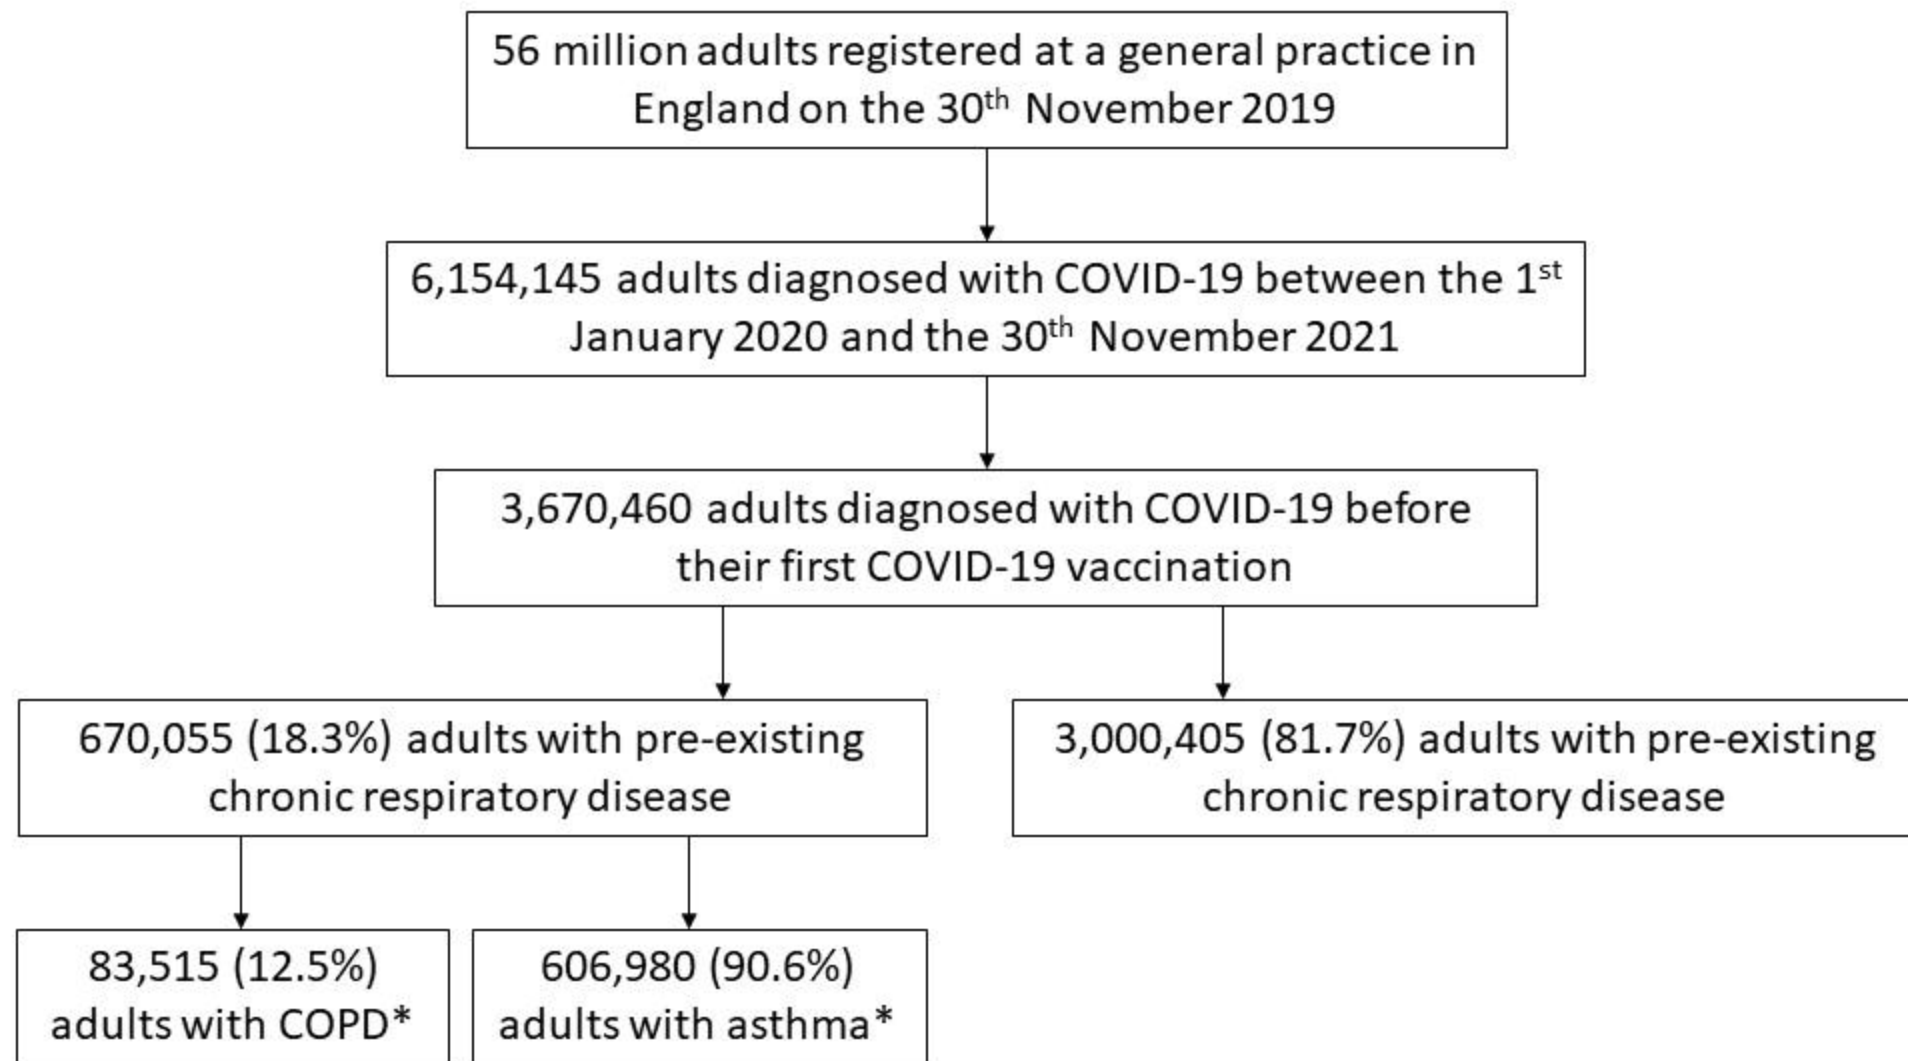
56 million adults registered at a general practice in England on the 30$^{th}$ November 2019

6,154,145 adults diagnosed with COVID-19 between the 1$^{st}$ January 2020 and the 30$^{th}$ November 2021

3,670,460 adults diagnosed with COVID-19 before their first COVID-19 vaccination

670,055 (18.3%) adults with pre-existing chronic respiratory disease

3,000,405 (81.7%) adults with pre-existing chronic respiratory disease

83,515 (12.5%) adults with COPD*

606,980 (90.6%) adults with asthma*